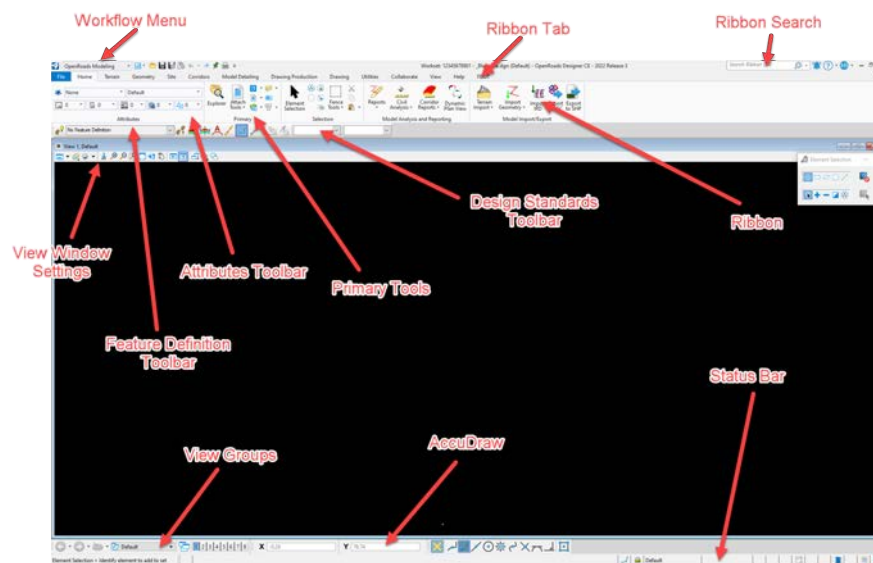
Workflow Menu

Ribbon Tab

Ribbon Search

OpenRoads Modeling

Workset: 12345678901 - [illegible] (Default) - OpenRoads Designer CE - 2022 Release 1

File Home Terrain Geometry Site Corridors Model Detailing Drawing Production Drawing Utilities Collaborate View Help

Attributes Primary Selection Model Analysis and Reporting Model Import/Export

Explorer Attach Tools Element Selection Fence Tools Reports Civil Analysis Corridor Reports Dynamic Plan View Terrain Import Import Geometry Export to Stuff

No Feature Definition

View 1, Default

Element Selection

Design Standards Toolbar

Ribbon

View Window Settings

Attributes Toolbar

Primary Tools

Feature Definition Toolbar

Status Bar

View Groups

AccuDraw

Default

X

Y

Element Selection > Identify element to add to set

Default